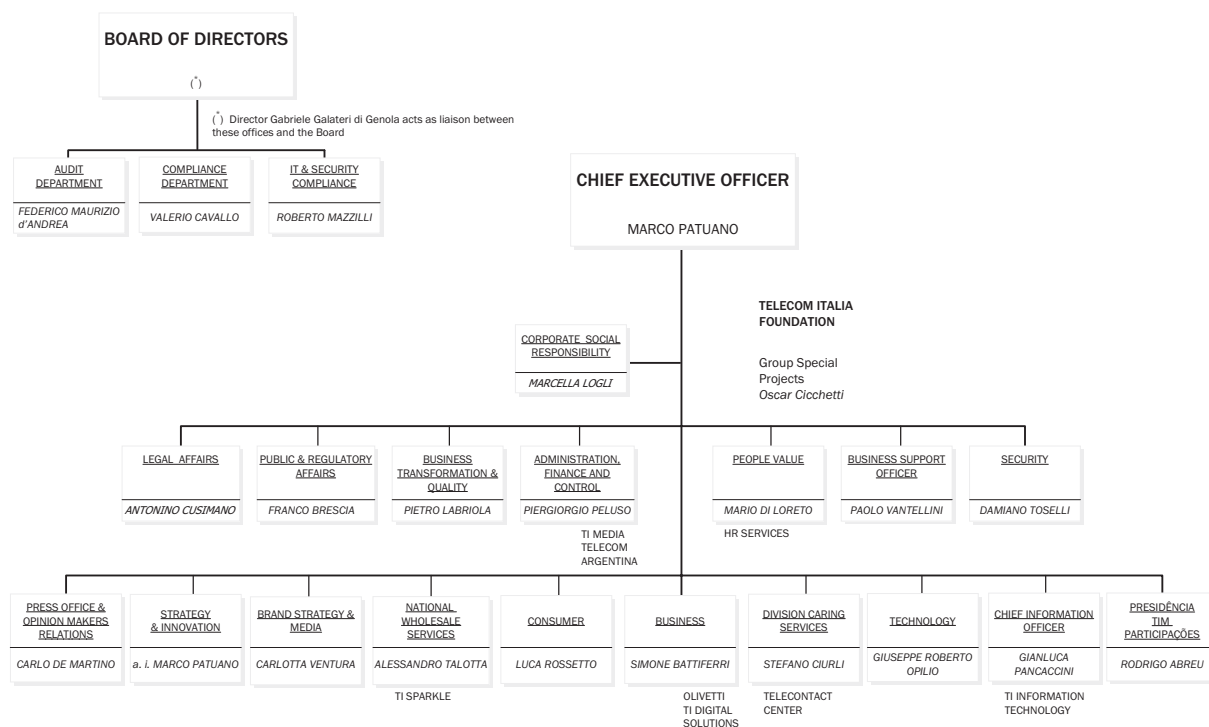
BOARD OF DIRECTORS

(*)

(*) Director Gabriele Galateri di Genola acts as liaison between these offices and the Board

AUDIT DEPARTMENT

FEDERICO MAURIZIO d'ANDREA

COMPLIANCE DEPARTMENT

VALERIO CAVALLO

IT & SECURITY COMPLIANCE

ROBERTO MAZZILLI

CHIEF EXECUTIVE OFFICER

MARCO PATUANO

TELECOM ITALIA FOUNDATION

Group Special Projects
Oscar Cicchetti

CORPORATE SOCIAL RESPONSIBILITY

MARCELLA LOGLI

LEGAL AFFAIRS

ANTONINO CUSIMANO

PUBLIC & REGULATORY AFFAIRS

FRANCO BRESCIA

BUSINESS TRANSFORMATION & QUALITY

PIETRO LABRIOLA

ADMINISTRATION, FINANCE AND CONTROL

PIERGIORGIO PELUSO

TI MEDIA
TELECOM ARGENTINA

PEOPLE VALUE

MARIO DI LORETO

HR SERVICES

BUSINESS SUPPORT OFFICER

PAOLO VANTELLINI

SECURITY

DAMIANO TOSELLI

PRESS OFFICE & OPINION MAKERS RELATIONS

CARLO DE MARTINO

STRATEGY & INNOVATION

a. i. MARCO PATUANO

BRAND STRATEGY & MEDIA

CARLOTTA VENTURA

NATIONAL WHOLESALE SERVICES

ALESSANDRO TALOTTA

TI SPARKLE

CONSUMER

LUCA ROSSETTO

BUSINESS

SIMONE BATTIFERRI

OLIVETTI
TI DIGITAL SOLUTIONS

DIVISION CARING SERVICES

STEFANO CIURLI

TELECONTACT CENTER

TECHNOLOGY

GIUSEPPE ROBERTO OPILIO

CHIEF INFORMATION OFFICER

GIANLUCA PANCACCINI

TI INFORMATION TECHNOLOGY

PRESIDÊNCIA TIM PARTICIPAÇÕES

RODRIGO ABREU